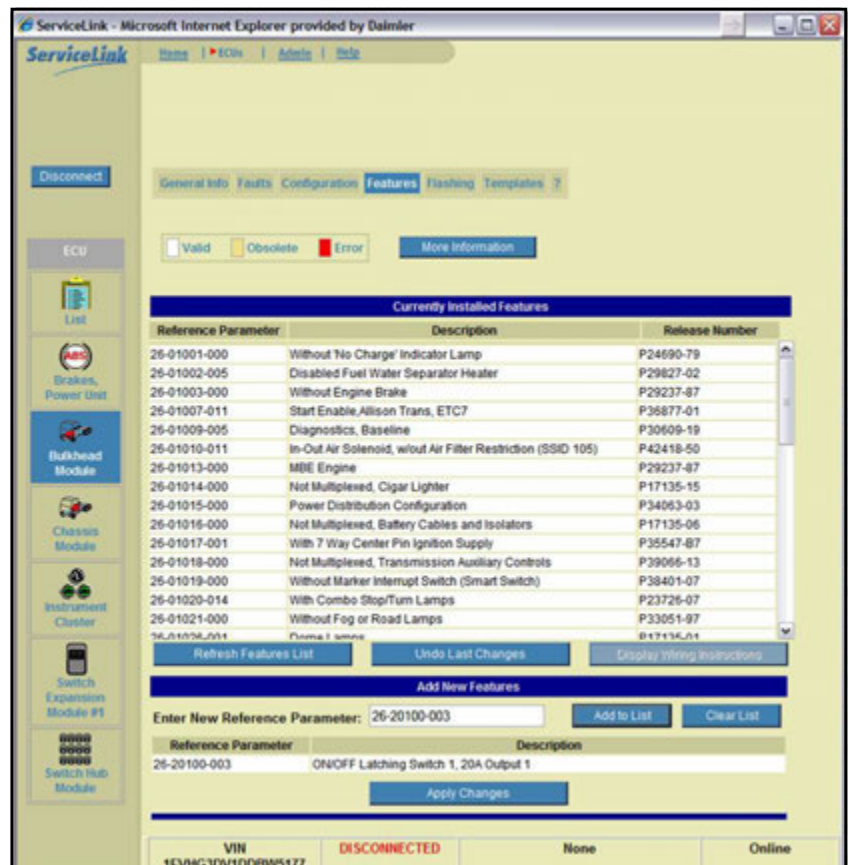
ServiceLink - Microsoft Internet Explorer provided by Daimler

ServiceLink

Home | ECUs | Admin | Help

Disconnect

General Info Faults Configuration Features Flashing Templates ?

Valid Obsolete Error

More Information

ECU

List

Brakes, Power Unit

Bulkhead Module

Chassis Module

Instrument Cluster

Switch Expansion Module #1

Switch Hub Module

Currently Installed Features

| Reference Parameter | Description | Release Number |
|---|---|---|
| 26-01001-000 | Without 'No Charge' Indicator Lamp | P24690-79 |
| 26-01002-005 | Disabled Fuel Water Separator Heater | P29827-02 |
| 26-01003-000 | Without Engine Brake | P29237-87 |
| 26-01007-011 | Start Enable,Allison Trans, ETC7 | P36877-01 |
| 26-01009-005 | Diagnostics, Baseline | P30609-19 |
| 26-01010-011 | In-Out Air Solenoid, w/out Air Filter Restriction (SSID 105) | P42418-50 |
| 26-01013-000 | MBE Engine | P29237-87 |
| 26-01014-000 | Not Multiplexed, Cigar Lighter | P17135-15 |
| 26-01015-000 | Power Distribution Configuration | P34063-03 |
| 26-01016-000 | Not Multiplexed, Battery Cables and Isolators | P17135-06 |
| 26-01017-001 | With 7 Way Center Pin Ignition Supply | P35547-87 |
| 26-01018-000 | Not Multiplexed, Transmission Auxiliary Controls | P39066-13 |
| 26-01019-000 | Without Marker Interrupt Switch (Smart Switch) | P38401-07 |
| 26-01020-014 | With Combo Stop/Turn Lamps | P23726-07 |
| 26-01021-000 | Without Fog or Road Lamps | P33051-97 |
| 26-01026-001 | Dome Lamps | P17135-01 |

Refresh Features List Undo Last Changes Display Wiring Instructions

Add New Features

Enter New Reference Parameter: 26-20100-003 Add to List Clear List

| Reference Parameter | Description |
|---|---|
| 26-20100-003 | ON/OFF Latching Switch 1, 20A Output 1 |

Apply Changes

VIN 1FVHG3DV1DDBW5177 DISCONNECTED None Online